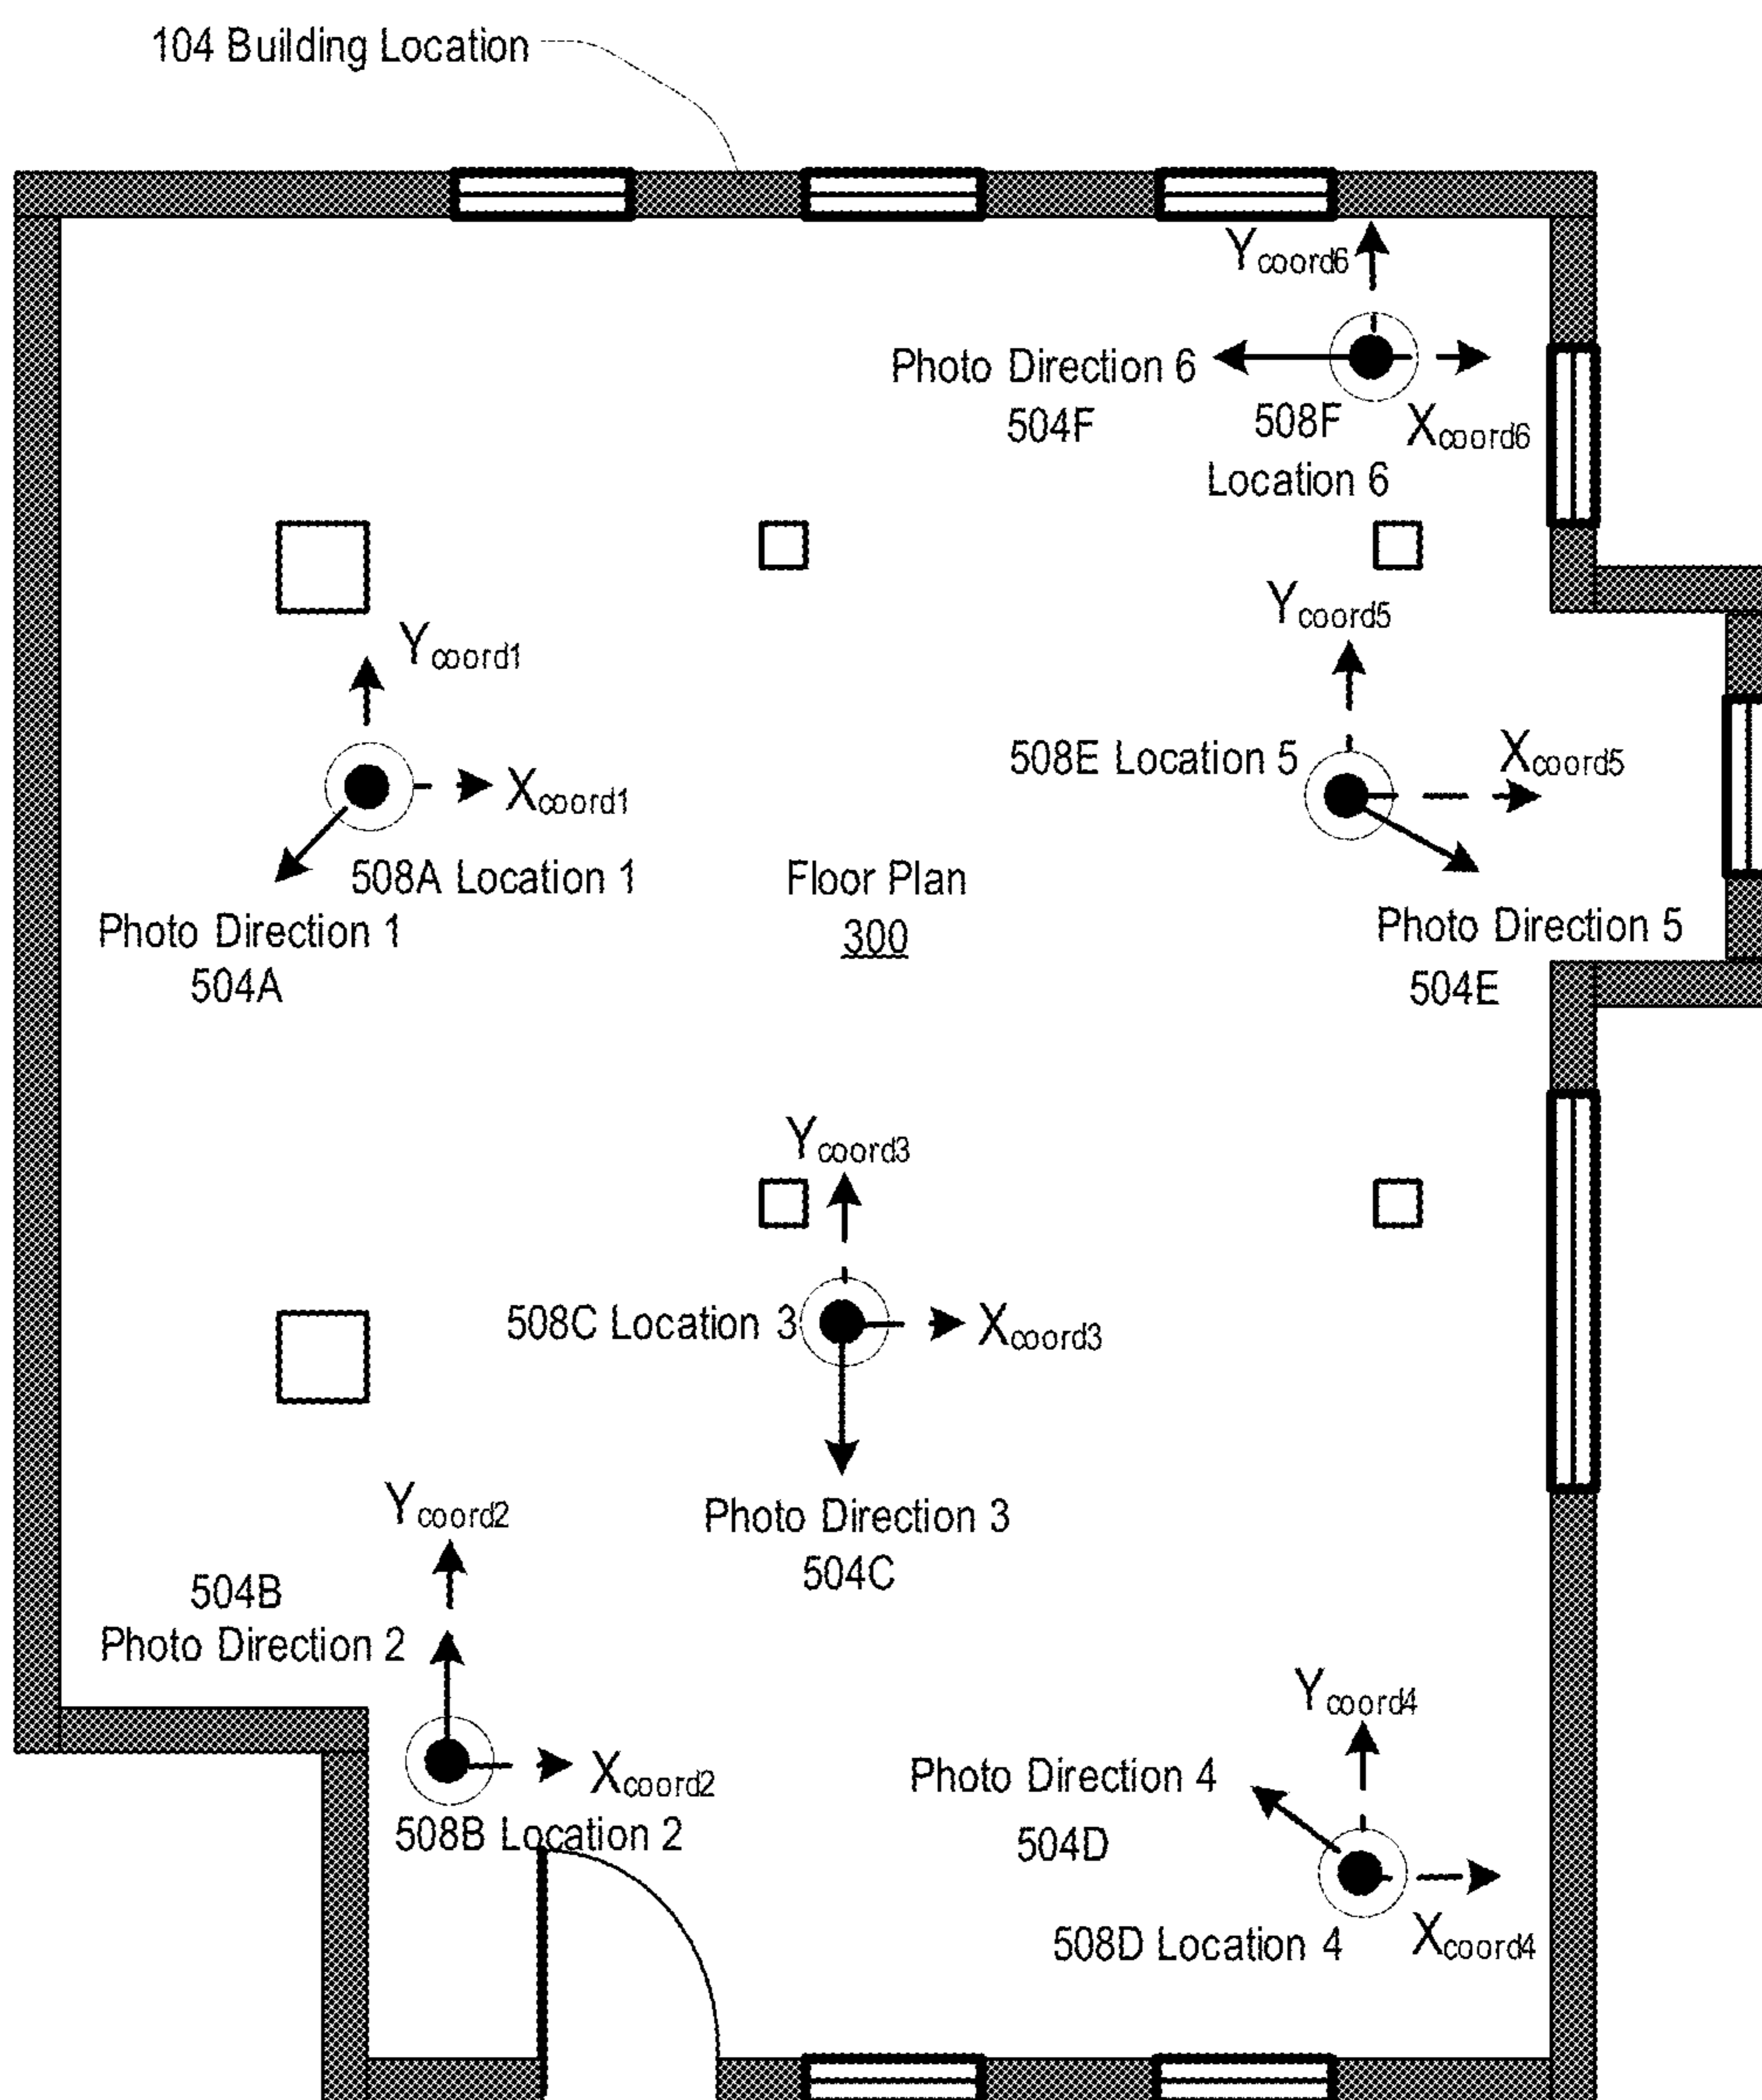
104 Building Location

$Y_{coord6}$

Photo Direction 6
504F

508F
Location 6

$X_{coord6}$

$Y_{coord5}$

$Y_{coord1}$

$X_{coord1}$

508A Location 1

Photo Direction 1
504A

Floor Plan
300

508E Location 5

$X_{coord5}$

Photo Direction 5
504E

$Y_{coord3}$

508C Location 3

$X_{coord3}$

Photo Direction 3
504C

$Y_{coord2}$

504B
Photo Direction 2

$X_{coord2}$

508B Location 2

$Y_{coord4}$

Photo Direction 4
504D

508D Location 4

$X_{coord4}$